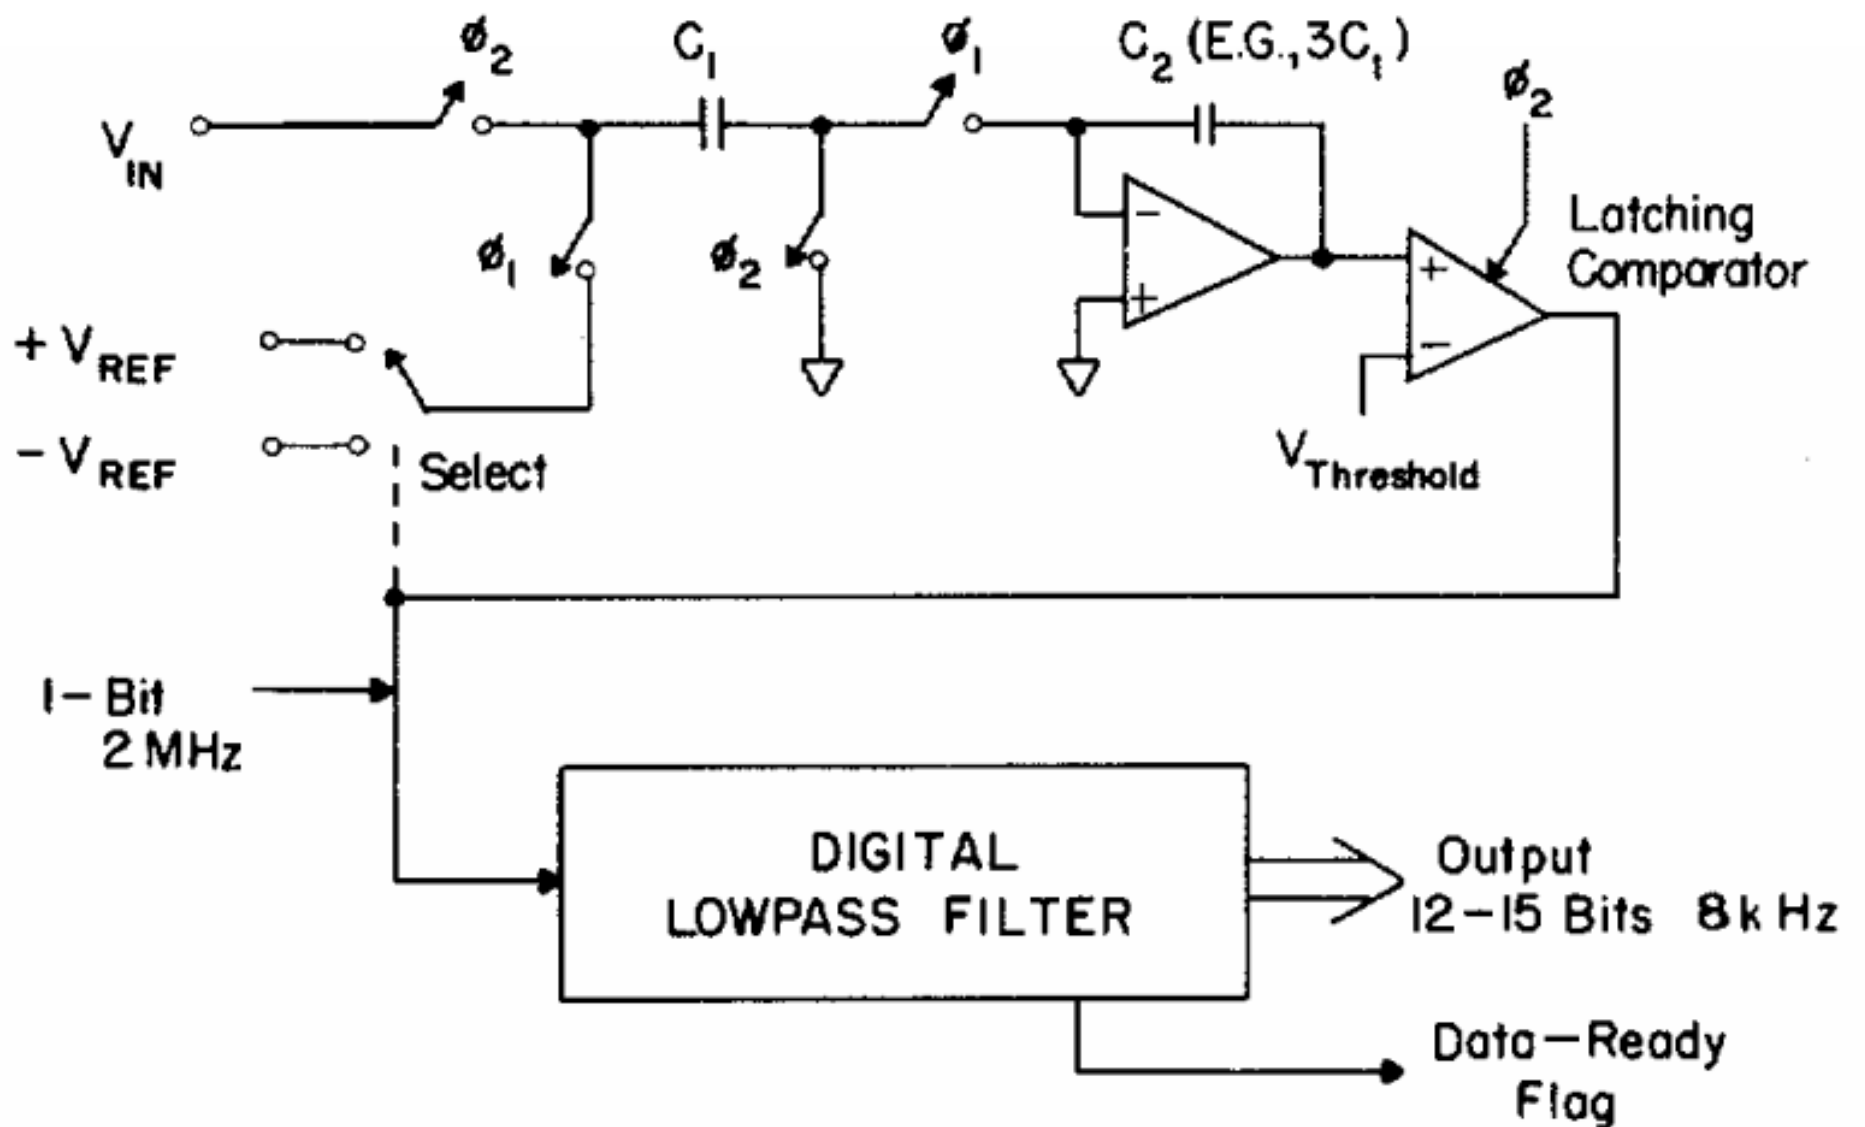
$\phi_2$ $C_1$ $\phi_1$ $C_2$ (E.G., $3C_1$)

$V_{IN}$

$\phi_2$

Latching Comparator

$\phi_1$ $\phi_2$

$+V_{REF}$

$-V_{REF}$

Select

$V_{Threshold}$

1 – Bit 2 MHz

DIGITAL LOWPASS FILTER

Output 12–15 Bits 8 k Hz

Data – Ready Flag